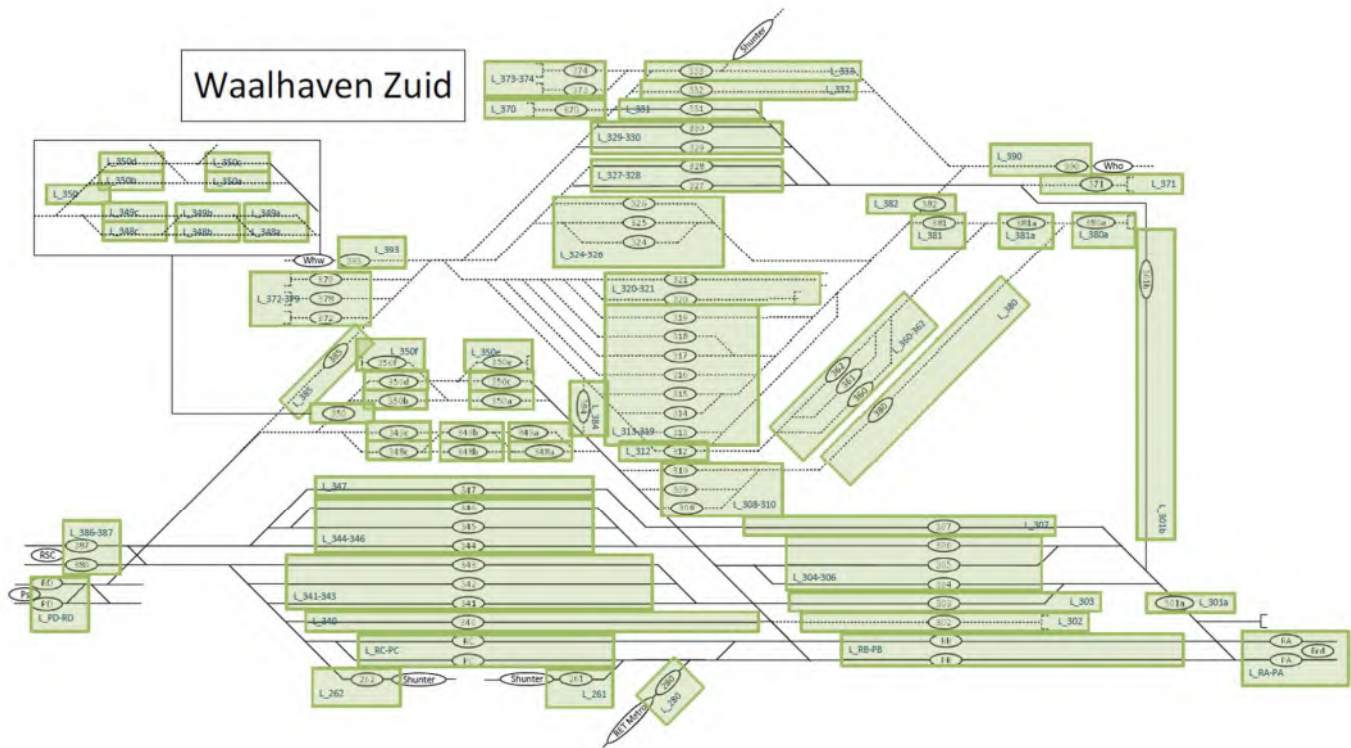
Waalhaven Zuid

Shunter
L_373-374 374 373
L_370 370
333 L_333
332 L_332
L_331 331
L_329-330 330 329
L_327-328 328 327
326 325 324 L_324-326
L_390 390 Who
371 L_371
L_382 382
381 L_381
381a L_381a
380a L_380a
L_350d L_350c
L_350b L_350a
L_350
L_349c L_349b L_349a
L_348c L_348b L_348a
Whw 393 L_393
379 378 372 L_372-379
323 L_320-321 320
319 318 317 316 315 314 313 L_313-319
L_312 312
311 310 309 308 L_308-310
364 363 360 L_360-362
380 L_380
301b L_301b
385 L_385
L_350f 350f
350d 350b
L_350e 350e 350c 350a
350
384 L_384
349c 348c 349b 348b 349a 348a
L_347 347 346 345 L_344-346 344
L_386-387 RSC 387 386
343 342 L_341-343 341
RD Ps PD L_PD-RD
L_340 340
307 L_307
306 305 L_304-306 304
303 L_303
301a L_301a
302 L_302
L_RC-PC RC PC
RB L_RB-PB PB
PA Evd FA L_RA-PA
262 Shunter L_262
Shunter 261 L_261
280 RET Metro L_280